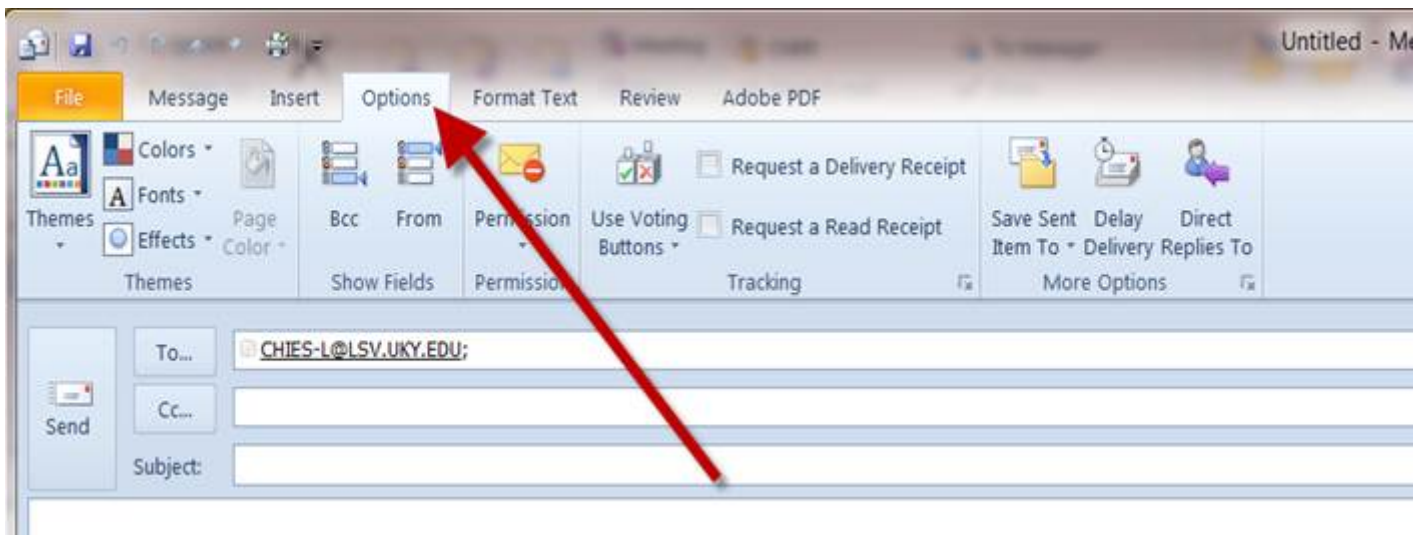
Untitled - Me

File Message Insert Options Format Text Review Adobe PDF

Themes Colors Fonts Effects Page Color

Themes

Bcc From

Show Fields

Permission

Permission

Use Voting Buttons

Request a Delivery Receipt

Request a Read Receipt

Tracking

Save Sent Item To Delay Delivery Direct Replies To

More Options

Send

To...

CHIES-L@LSV.UKY.EDU;

Cc...

Subject: